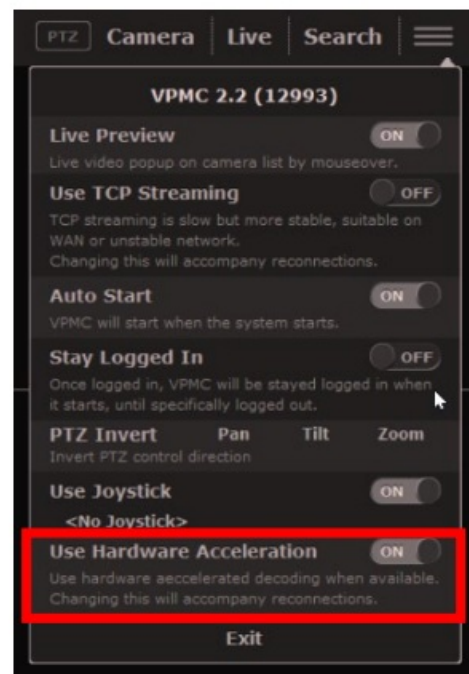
PTZ Camera Live Search

VPMC 2.2 (12993)

Live Preview ON
Live video popup on camera list by mouseover.

Use TCP Streaming OFF
TCP streaming is slow but more stable, suitable on WAN or unstable network.
Changing this will accompany reconnections.

Auto Start ON
VPMC will start when the system starts.

Stay Logged In OFF
Once logged in, VPMC will be stayed logged in when it starts, until specifically logged out.

PTZ Invert Pan Tilt Zoom
Invert PTZ control direction

Use Joystick ON
<No Joystick>

Use Hardware Acceleration ON
Use hardware aeccelerated decoding when available.
Changing this will accompany reconnections.

Exit